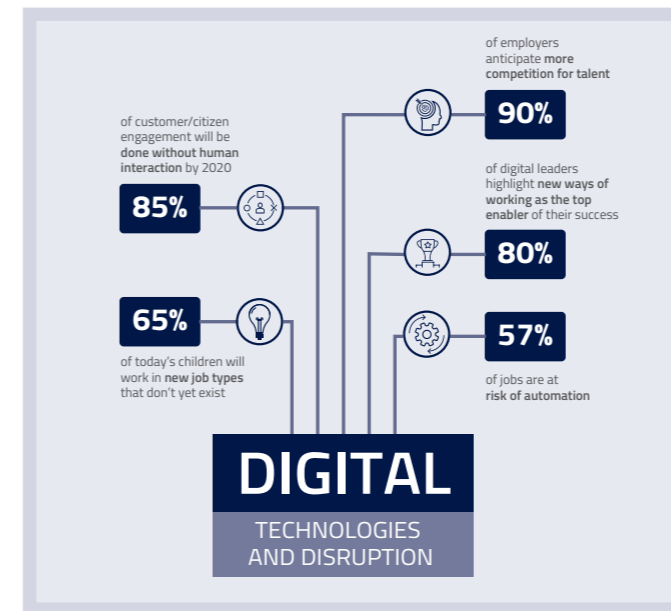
of employers anticipate more competition for talent

90%

of customer/citizen engagement will be done without human interaction by 2020

85%

of digital leaders highlight new ways of working as the top enabler of their success

80%

65%

of today's children will work in new job types that don't yet exist

57%

of jobs are at risk of automation

DIGITAL

TECHNOLOGIES AND DISRUPTION